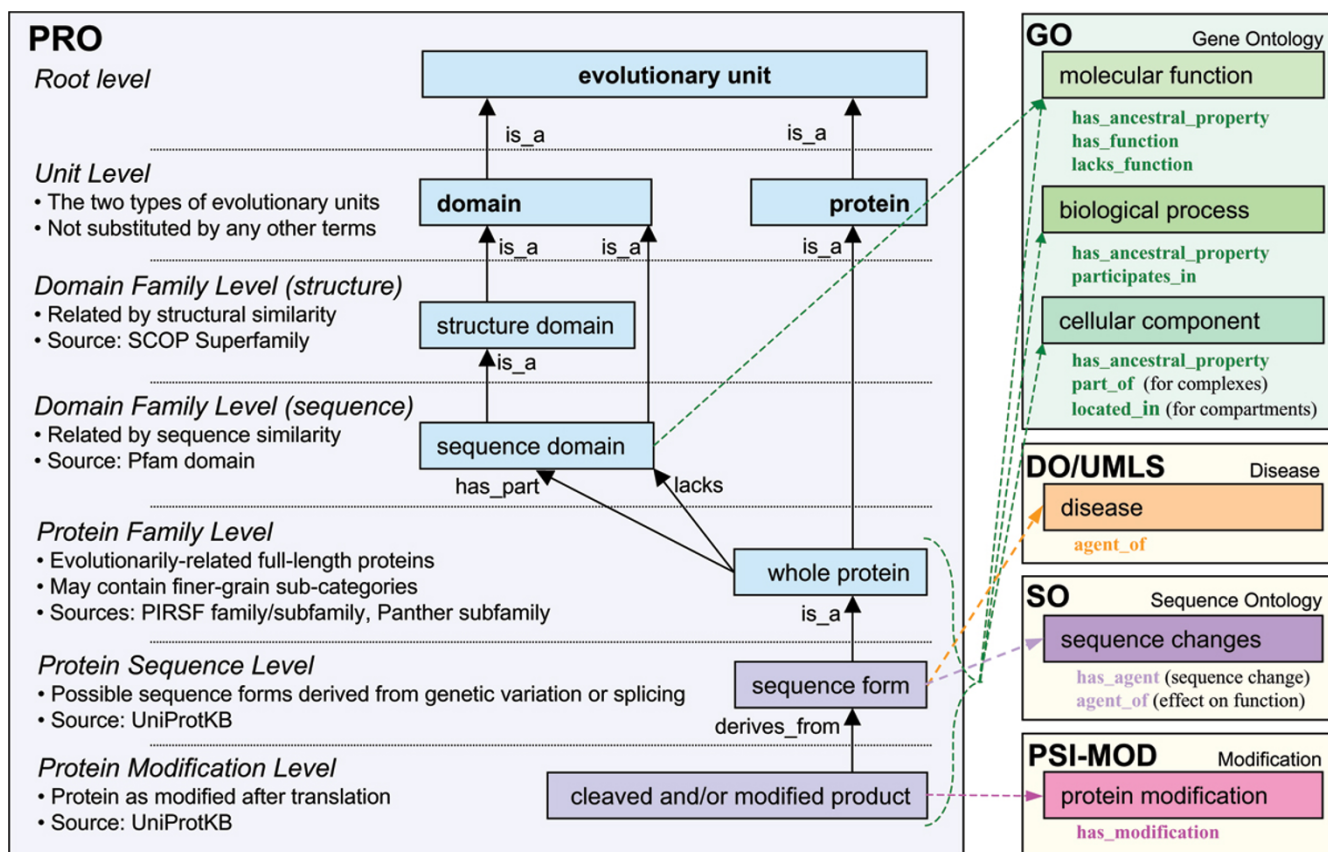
PRO

Root level

evolutionary unit

is_a

is_a

Unit Level
• The two types of evolutionary units
• Not substituted by any other terms

domain

protein

is_a

is_a

is_a

Domain Family Level (structure)
• Related by structural similarity
• Source: SCOP Superfamily

structure domain

is_a

Domain Family Level (sequence)
• Related by sequence similarity
• Source: Pfam domain

sequence domain

has_part

lacks

Protein Family Level
• Evolutionarily-related full-length proteins
• May contain finer-grain sub-categories
• Sources: PIRSF family/subfamily, Panther subfamily

whole protein

is_a

Protein Sequence Level
• Possible sequence forms derived from genetic variation or splicing
• Source: UniProtKB

sequence form

derives_from

Protein Modification Level
• Protein as modified after translation
• Source: UniProtKB

cleaved and/or modified product

GO Gene Ontology

molecular function

has_ancestral_property
has_function
lacks_function

biological process

has_ancestral_property
participates_in

cellular component

has_ancestral_property
part_of (for complexes)
located_in (for compartments)

DO/UMLS Disease

disease

agent_of

SO Sequence Ontology

sequence changes

has_agent (sequence change)
agent_of (effect on function)

PSI-MOD Modification

protein modification

has_modification